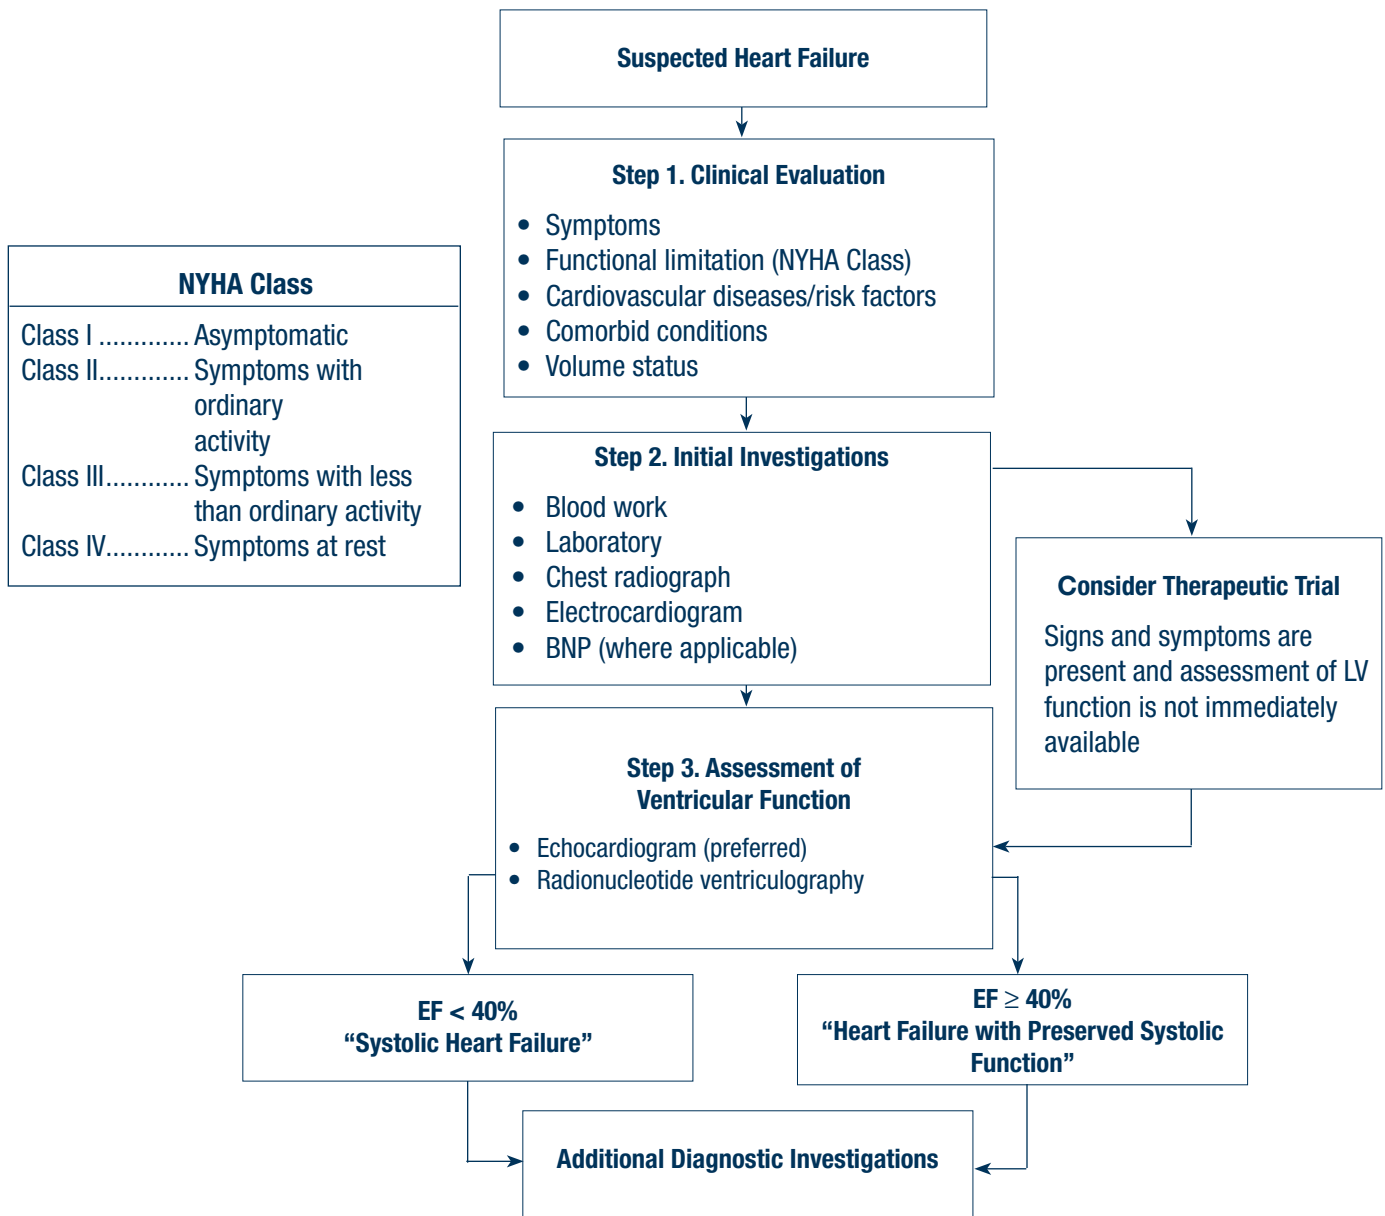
Suspected Heart Failure

Step 1. Clinical Evaluation

- Symptoms
- Functional limitation (NYHA Class)
- Cardiovascular diseases/risk factors
- Comorbid conditions
- Volume status

NYHA Class

Class I ............. Asymptomatic
Class II............. Symptoms with ordinary activity
Class III............ Symptoms with less than ordinary activity
Class IV............ Symptoms at rest

Step 2. Initial Investigations

- Blood work
- Laboratory
- Chest radiograph
- Electrocardiogram
- BNP (where applicable)

Consider Therapeutic Trial

Signs and symptoms are present and assessment of LV function is not immediately available

Step 3. Assessment of Ventricular Function

- Echocardiogram (preferred)
- Radionucleotide ventriculography

EF < 40%
"Systolic Heart Failure"

EF $\geq$ 40%
"Heart Failure with Preserved Systolic Function"

Additional Diagnostic Investigations